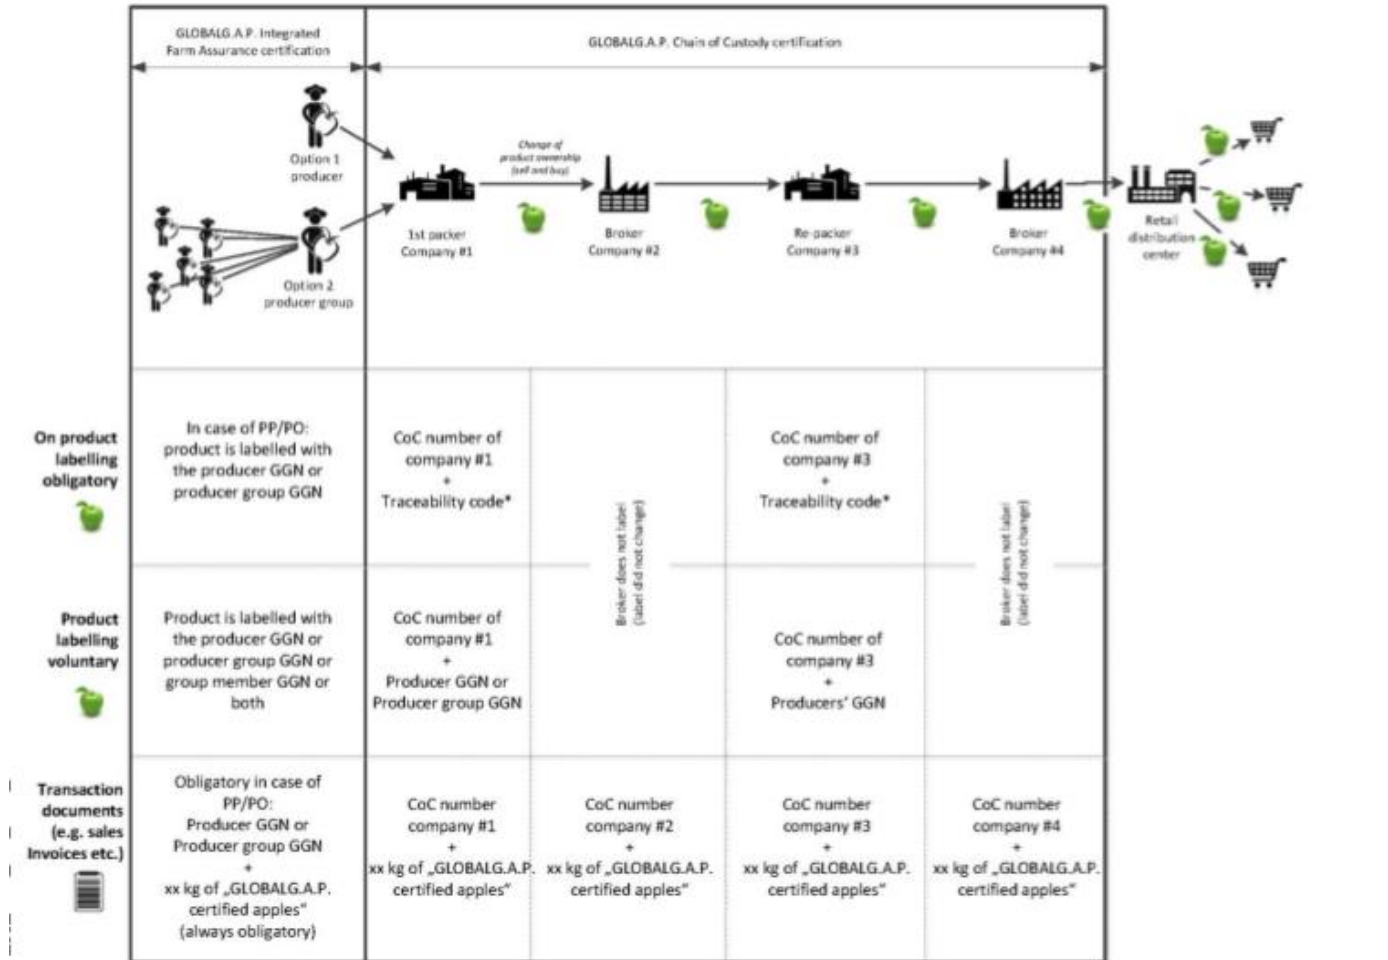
GLOBALG.A.P. Integrated Farm Assurance certification

GLOBALG.A.P. Chain of Custody certification

Option 1 producer

Option 2 producer group

Change of product ownership (sell and buy)

1st packer Company #1

Broker Company #2

Re-packer Company #3

Broker Company #4

Retail distribution center

| | | | | | |
|---|---|---|---|---|---|
| On product labelling obligatory | In case of PP/PO: product is labelled with the producer GGN or producer group GGN | CoC number of company #1 + Traceability code* | Broker does not label (label did not change) | CoC number of company #3 + Traceability code* | Broker does not label (label did not change) |
| Product labelling voluntary | Product is labelled with the producer GGN or producer group GGN or group member GGN or both | CoC number of company #1 + Producer GGN or Producer group GGN | | CoC number of company #3 + Producers' GGN | |
| Transaction documents (e.g. sales Invoices etc.) | Obligatory in case of PP/PO: Producer GGN or Producer group GGN + xx kg of „GLOBALG.A.P. certified apples" (always obligatory) | CoC number company #1 + xx kg of „GLOBALG.A.P. certified apples" | CoC number company #2 + xx kg of „GLOBALG.A.P. certified apples" | CoC number company #3 + xx kg of „GLOBALG.A.P. certified apples" | CoC number company #4 + xx kg of „GLOBALG.A.P. certified apples" |